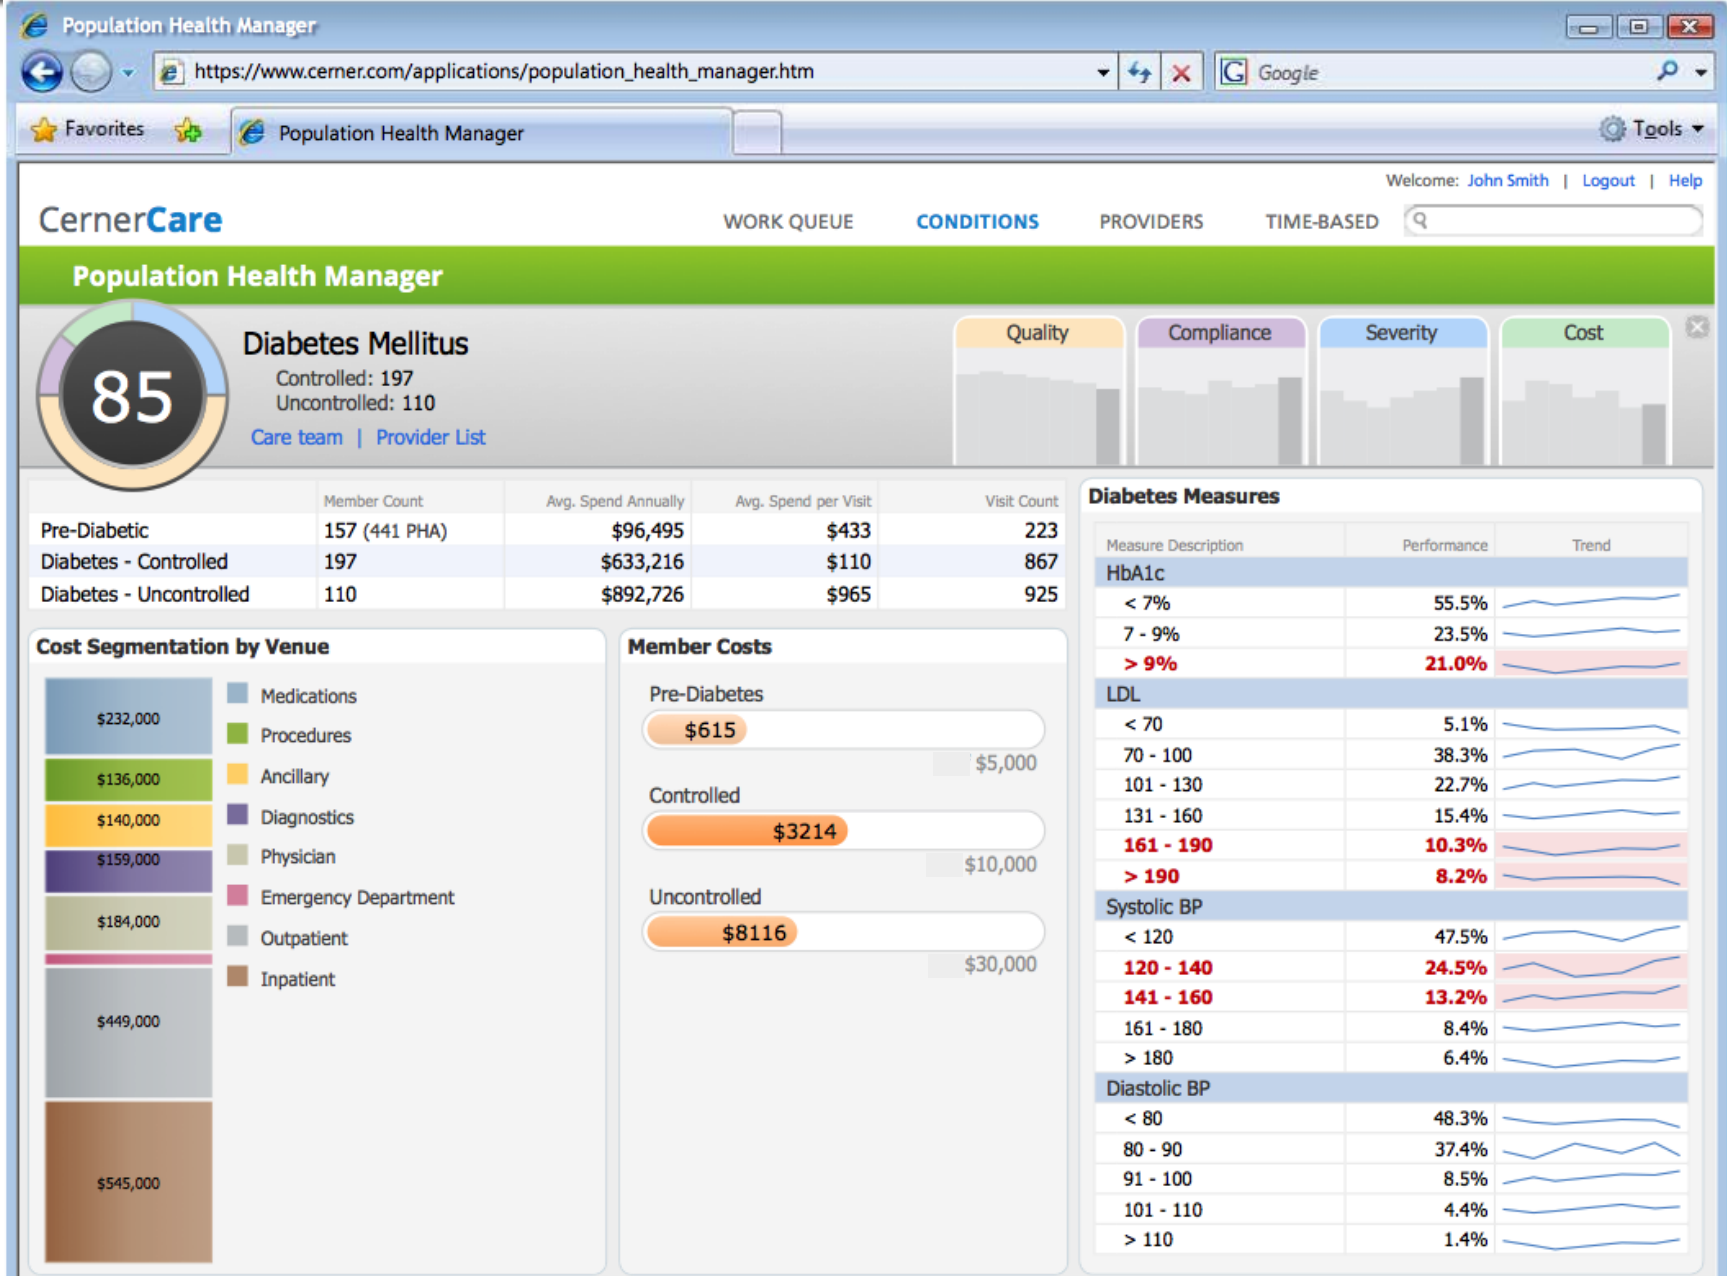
Population Health Manager

https://www.cerner.com/applications/population_health_manager.htm

Google

Favorites

Population Health Manager

Tools

Welcome: John Smith | Logout | Help

CernerCare

WORK QUEUE CONDITIONS PROVIDERS TIME-BASED

Population Health Manager

85

Diabetes Mellitus

Controlled: 197
Uncontrolled: 110

Care team | Provider List

Quality Compliance Severity Cost

| | Member Count | Avg. Spend Annually | Avg. Spend per Visit | Visit Count |
|---|---|---|---|---|
| Pre-Diabetic | 157 (441 PHA) | \$96,495 | \$433 | 223 |
| Diabetes - Controlled | 197 | \$633,216 | \$110 | 867 |
| Diabetes - Uncontrolled | 110 | \$892,726 | \$965 | 925 |

Cost Segmentation by Venue

\$232,000
\$136,000
\$140,000
\$159,000
\$184,000
\$449,000
\$545,000

Medications
Procedures
Ancillary
Diagnostics
Physician
Emergency Department
Outpatient
Inpatient

Member Costs

Pre-Diabetes
\$615
\$5,000

Controlled
\$3214
\$10,000

Uncontrolled
\$8116
\$30,000

Diabetes Measures

| Measure Description | Performance | Trend |
|---|---|---|
| HbA1c | | |
| < 7% | 55.5% | |
| 7 - 9% | 23.5% | |
| > 9% | 21.0% | |
| LDL | | |
| < 70 | 5.1% | |
| 70 - 100 | 38.3% | |
| 101 - 130 | 22.7% | |
| 131 - 160 | 15.4% | |
| 161 - 190 | 10.3% | |
| > 190 | 8.2% | |
| Systolic BP | | |
| < 120 | 47.5% | |
| 120 - 140 | 24.5% | |
| 141 - 160 | 13.2% | |
| 161 - 180 | 8.4% | |
| > 180 | 6.4% | |
| Diastolic BP | | |
| < 80 | 48.3% | |
| 80 - 90 | 37.4% | |
| 91 - 100 | 8.5% | |
| 101 - 110 | 4.4% | |
| > 110 | 1.4% | |